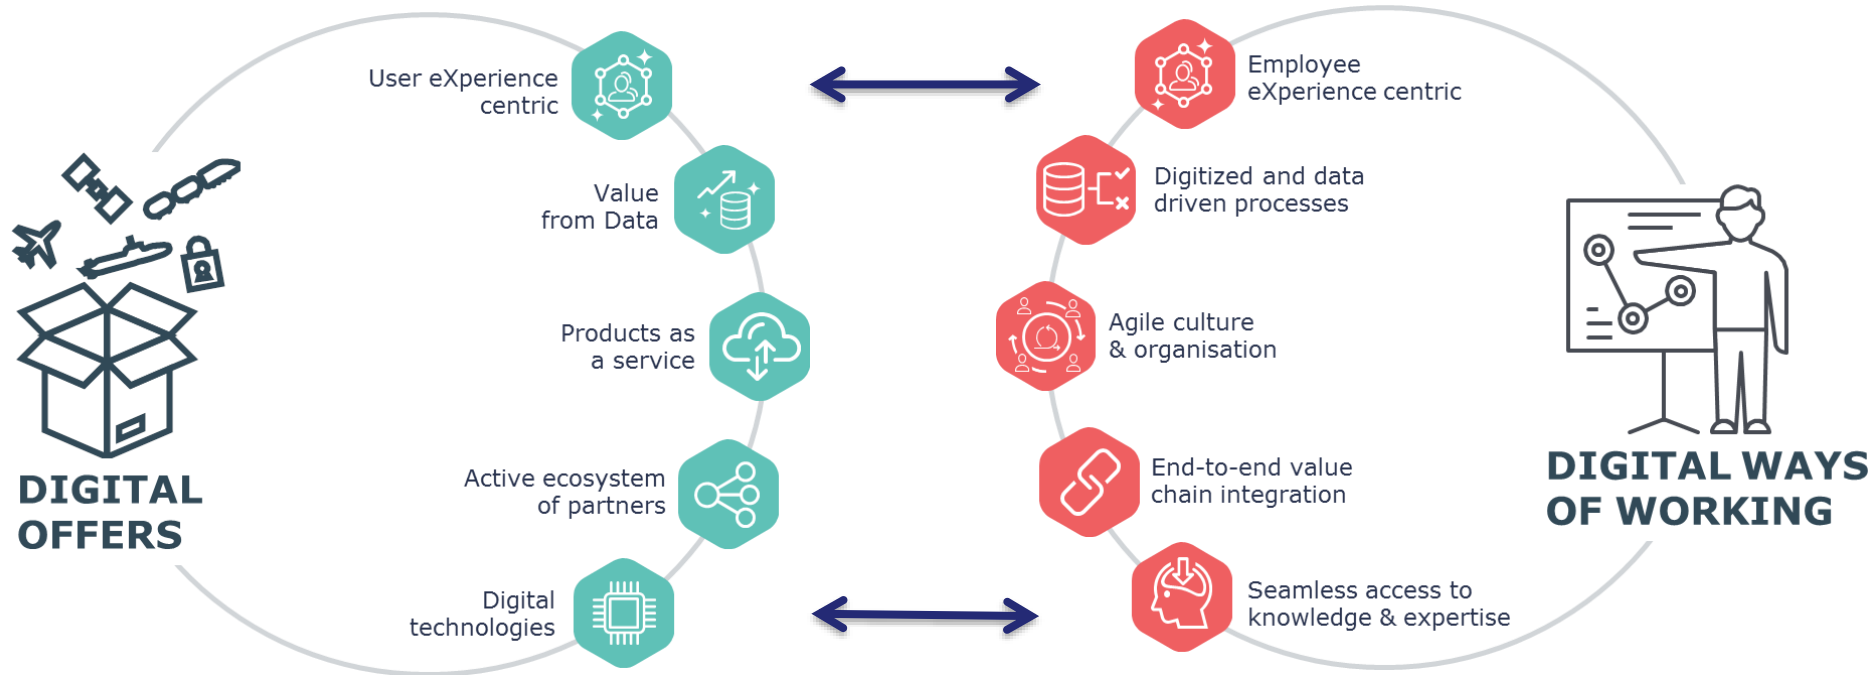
DIGITAL OFFERS

User eXperience centric

Value from Data

Products as a service

Active ecosystem of partners

Digital technologies

Employee eXperience centric

Digitized and data driven processes

Agile culture & organisation

End-to-end value chain integration

Seamless access to knowledge & expertise

DIGITAL WAYS OF WORKING